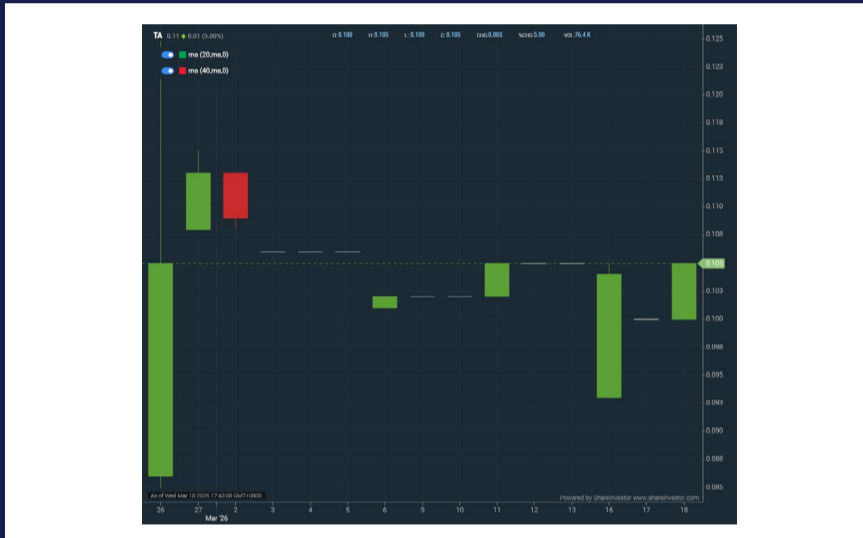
TA 0.11 ▲ 0.01 (5.00%)
O: 0.100 H: 0.105 L: 0.100 C: 0.105 CHG 0.005 %CHG 5.00 VOL 76.4 K

ma (20,ma,0)
ma (40,ma,0)

0.125
0.123
0.120
0.118
0.115
0.113
0.110
0.108
0.105
0.103
0.100
0.098
0.095
0.093
0.090
0.088
0.085

As of Wed Mar 18 2026 17:43:00 GMT+0800
Powered by ShareInvestor www.shareinvestor.com

26 27 2 3 4 5 6 9 10 11 12 13 16 17 18
Mar '26